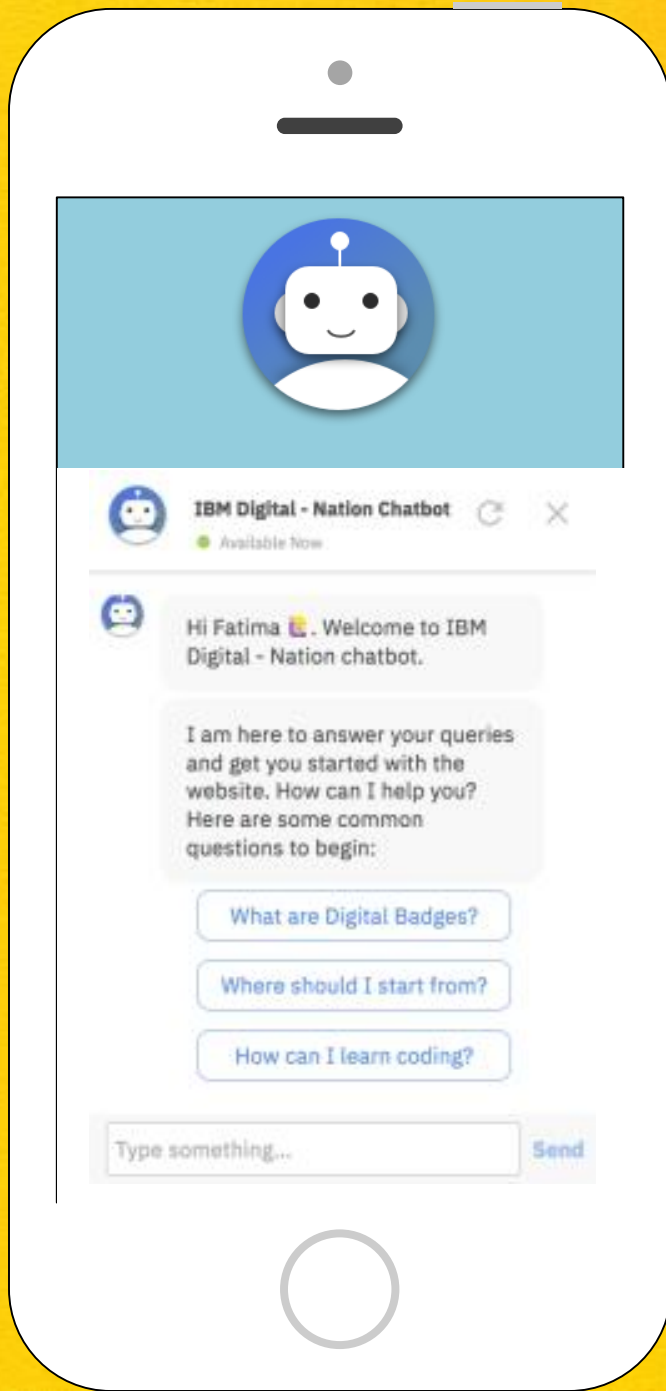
IBM Digital - Nation Chatbot

Available Now

Hi Fatima 🙋. Welcome to IBM Digital - Nation chatbot.

I am here to answer your queries and get you started with the website. How can I help you? Here are some common questions to begin:

What are Digital Badges?

Where should I start from?

How can I learn coding?

Type something...

Send